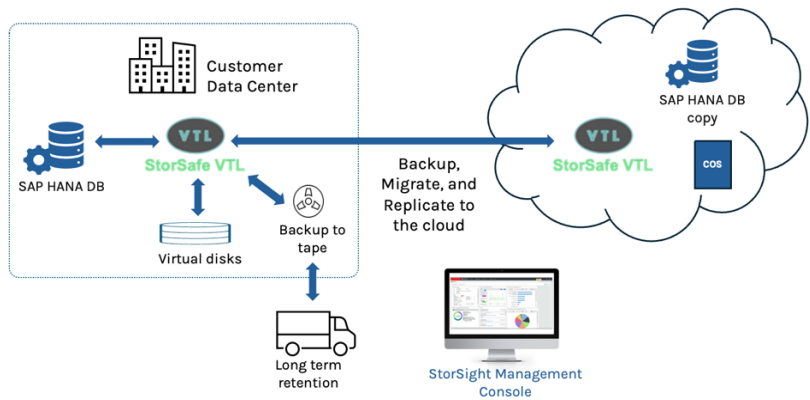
Customer Data Center

SAP HANA DB

VTL

StorSafe VTL

Virtual disks

Backup to tape

Long term retention

Backup, Migrate, and Replicate to the cloud

VTL

StorSafe VTL

SAP HANA DB copy

COS

StorSight Management Console